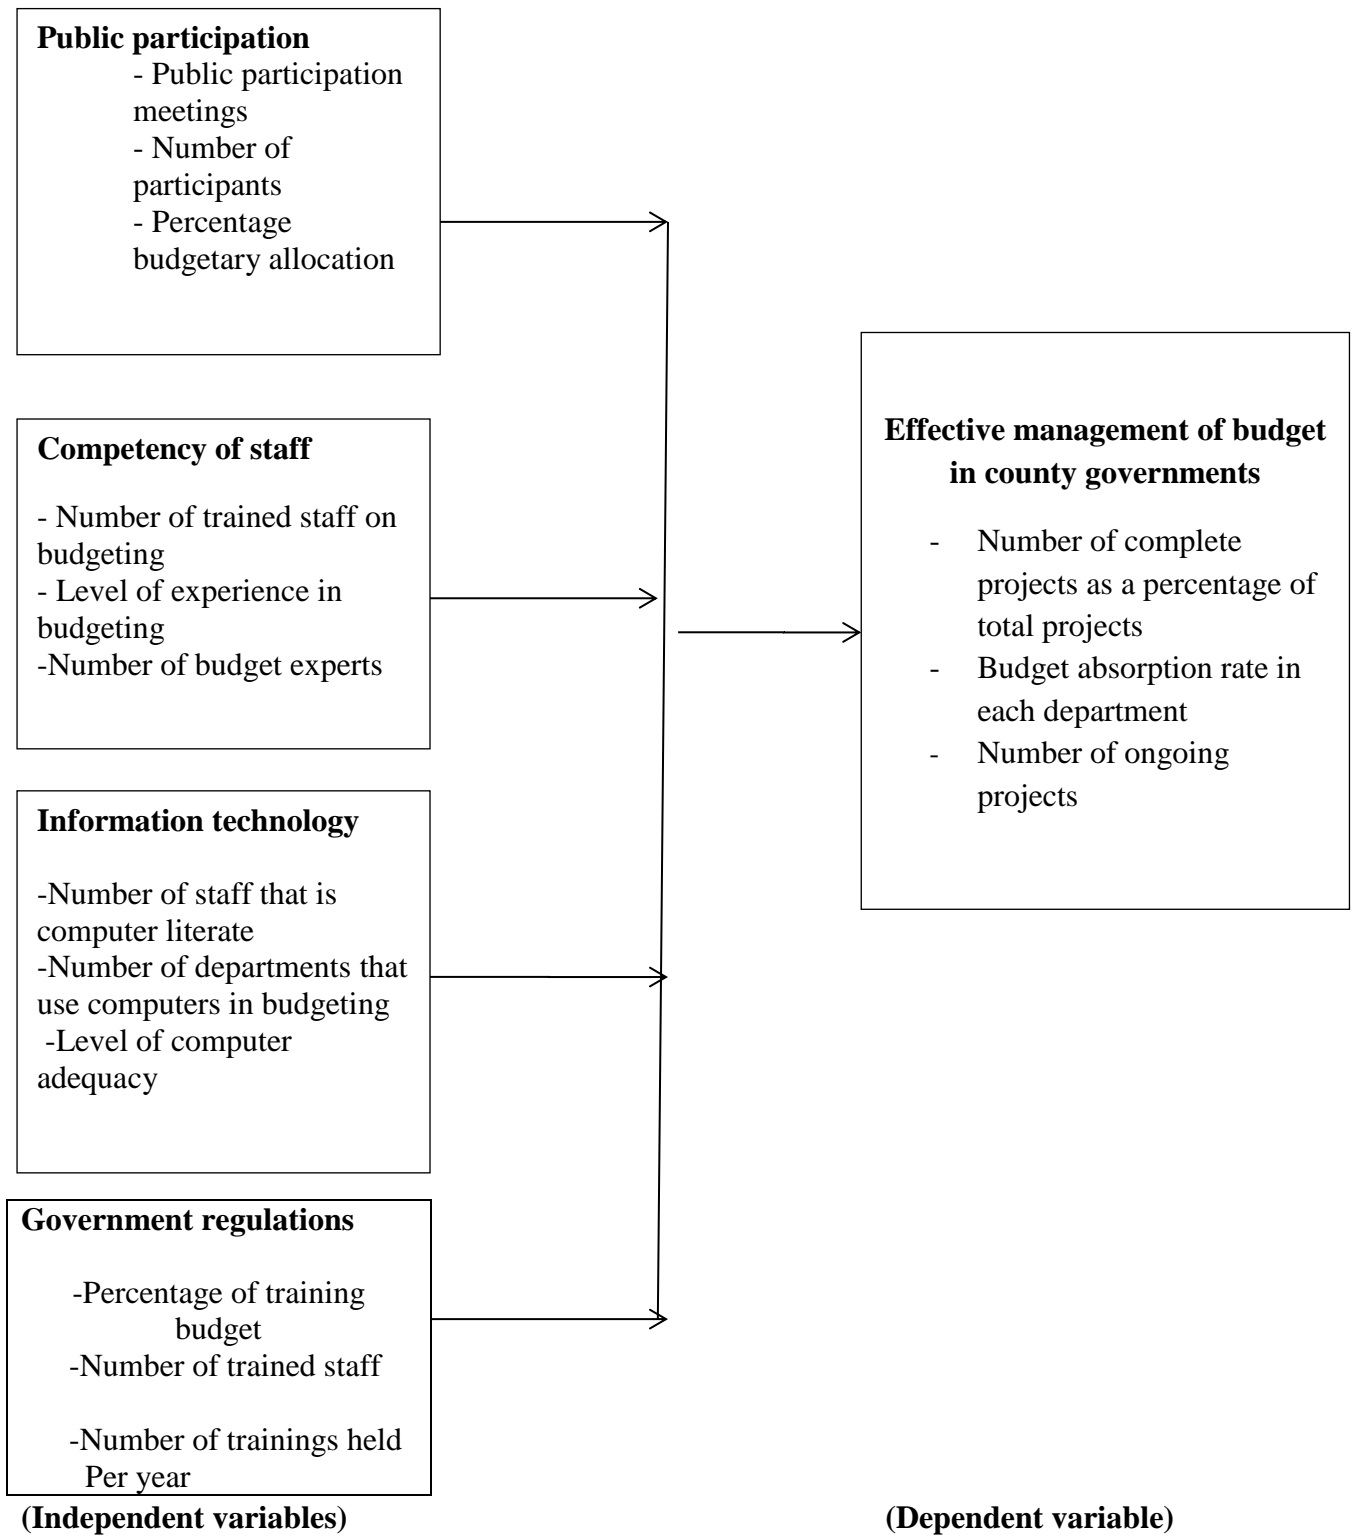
**Public participation**
- Public participation meetings
- Number of participants
- Percentage budgetary allocation

**Competency of staff**
- Number of trained staff on budgeting
- Level of experience in budgeting
-Number of budget experts

**Information technology**
-Number of staff that is computer literate
-Number of departments that use computers in budgeting
-Level of computer adequacy

**Government regulations**
-Percentage of training budget
-Number of trained staff
-Number of trainings held Per year

**Effective management of budget in county governments**
- Number of complete projects as a percentage of total projects
- Budget absorption rate in each department
- Number of ongoing projects

**(Independent variables)**

**(Dependent variable)**